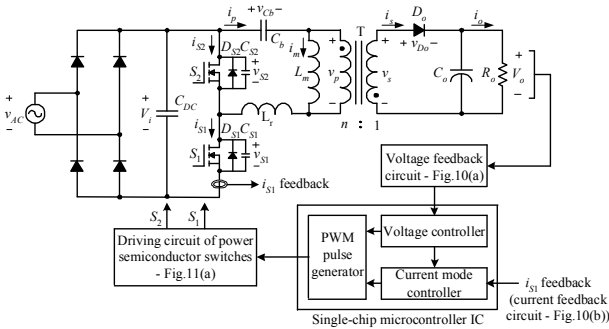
$i_p$ $+v_{Cb}-$ $C_b$ T $i_s$ $D_o$ $i_o$ $+v_{Do}-$

$i_{S2}$ $D_{S2}C_{S2}$ $S_2$ $+$ $v_{S2}$ $-$ $i_m$ $L_m$ $v_p$ $v_s$ $C_o$ $R_o$ $+$ $V_o$ $-$

$+$ $v_{AC}$ $-$ $+$ $V_i$ $-$ $C_{DC}$ $L_r$ $n$ : 1

$i_{S1}$ $D_{S1}C_{S1}$ $S_1$ $+$ $v_{S1}$ $-$

Voltage feedback circuit - Fig.10(a)

$i_{S1}$ feedback

$S_2$ $S_1$

Driving circuit of power semiconductor switches - Fig.11(a)

PWM pulse generator

Voltage controller

Current mode controller

$i_{S1}$ feedback (current feedback circuit - Fig.10(b))

Single-chip microcontroller IC